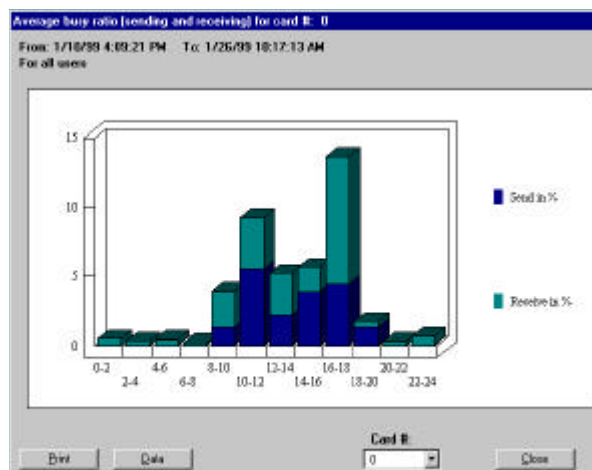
Average busy ratio (sending and receiving) for card #: 0

From: 1/10/99 4:09:21 PM To: 1/26/99 10:17:13 AM
For all users

15
10
5
0

0-2
2-4
4-6
6-8
8-10
10-12
12-14
14-16
16-18
18-20
20-22
22-24

Send in %

Receive in %

Print
Data
Card #:
0
Close